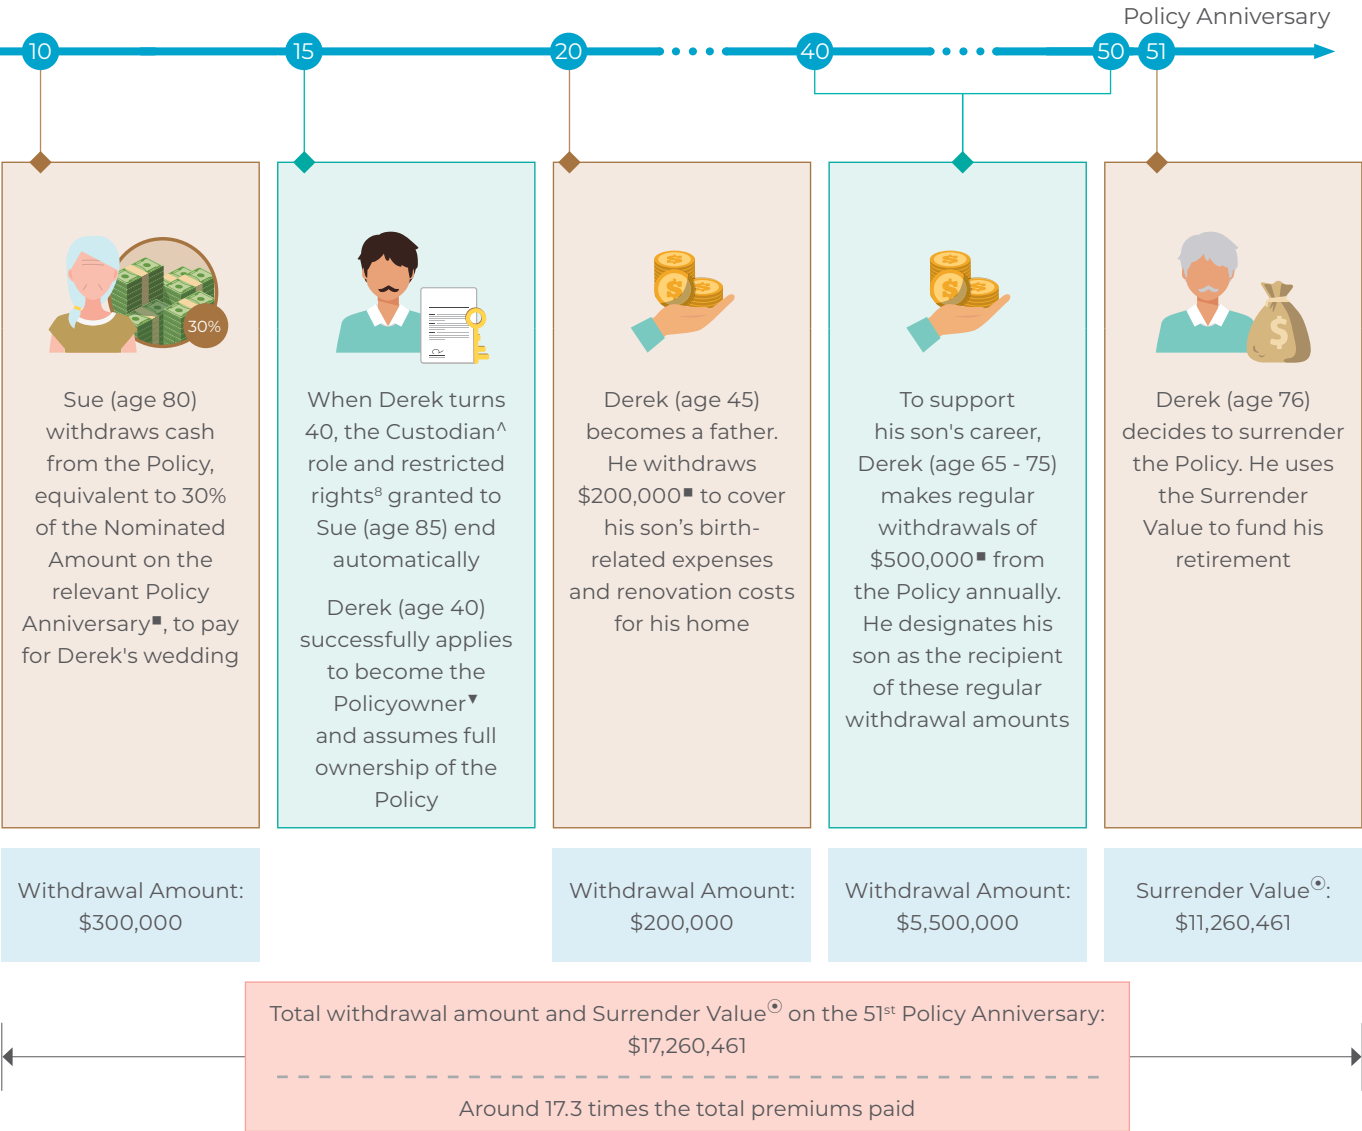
Policy Anniversary

10 15 20 40 50 51

30%

Sue (age 80) withdraws cash from the Policy, equivalent to 30% of the Nominated Amount on the relevant Policy Anniversary■, to pay for Derek's wedding

When Derek turns 40, the Custodian^ role and restricted rights⁸ granted to Sue (age 85) end automatically

Derek (age 40) successfully applies to become the Policyowner▼ and assumes full ownership of the Policy

Derek (age 45) becomes a father. He withdraws $200,000■ to cover his son's birth-related expenses and renovation costs for his home

To support his son's career, Derek (age 65 - 75) makes regular withdrawals of $500,000■ from the Policy annually. He designates his son as the recipient of these regular withdrawal amounts

Derek (age 76) decides to surrender the Policy. He uses the Surrender Value to fund his retirement

Withdrawal Amount: $300,000

Withdrawal Amount: $200,000

Withdrawal Amount: $5,500,000

Surrender Value⦿: $11,260,461

Total withdrawal amount and Surrender Value⦿ on the 51st Policy Anniversary: $17,260,461

Around 17.3 times the total premiums paid